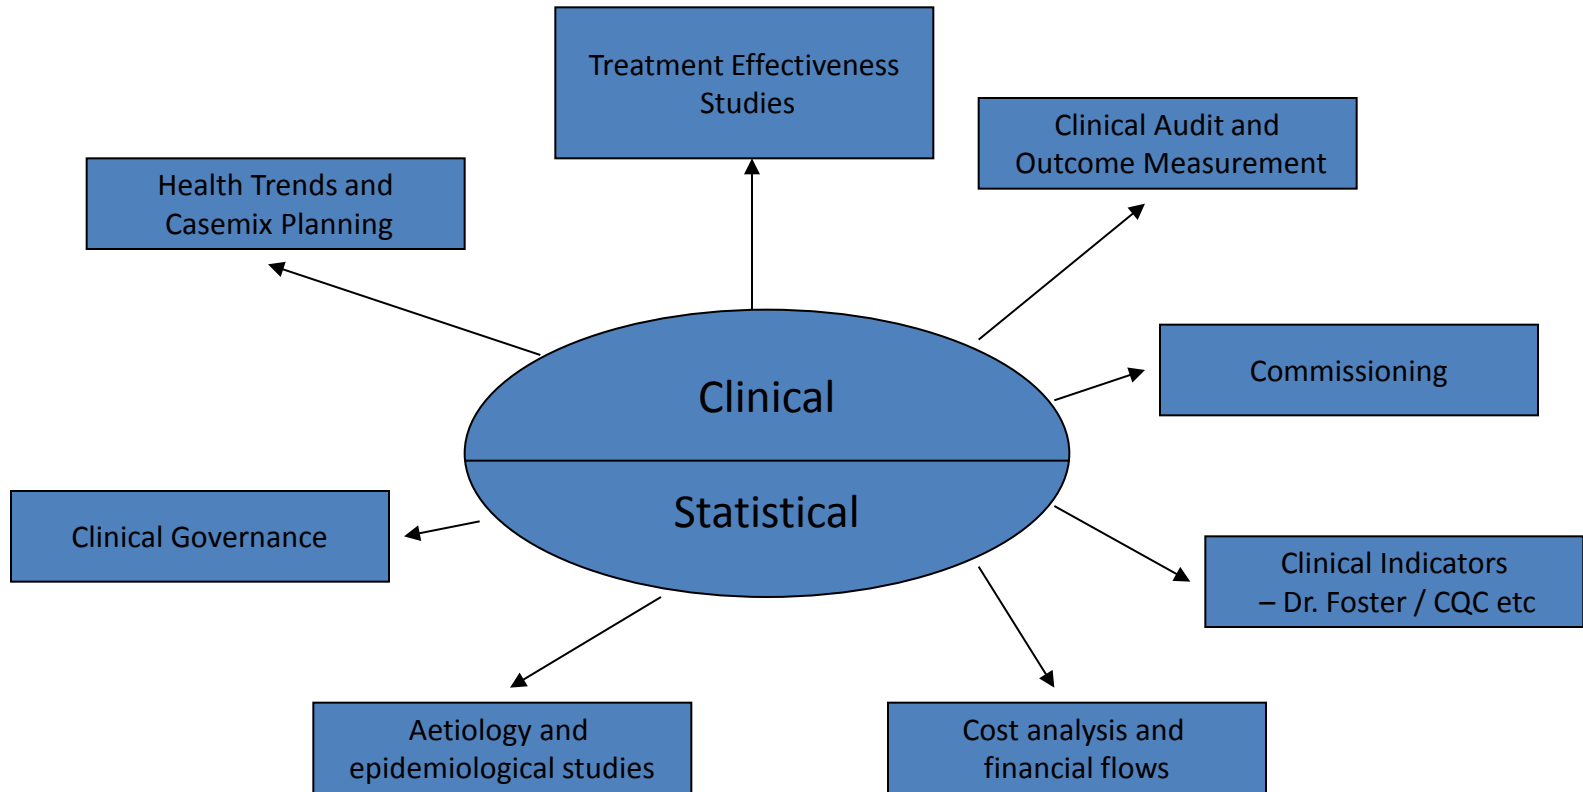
Treatment Effectiveness Studies

Clinical Audit and Outcome Measurement

Health Trends and Casemix Planning

Clinical

Statistical

Commissioning

Clinical Governance

Clinical Indicators – Dr. Foster / CQC etc

Aetiology and epidemiological studies

Cost analysis and financial flows